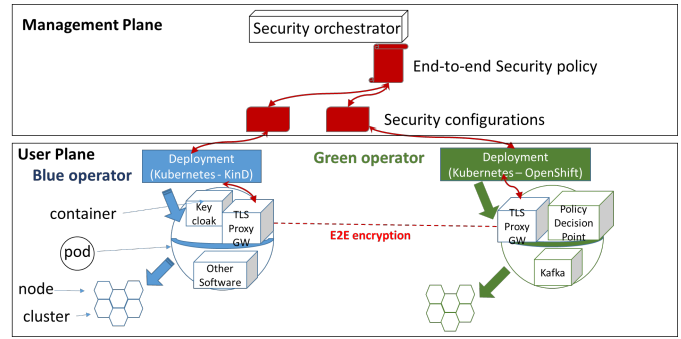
Management Plane

Security orchestrator

End-to-end Security policy

Security configurations

User Plane

Blue operator

Deployment (Kubernetes - KinD)

Green operator

Deployment (Kubernetes – OpenShift)

container

Key cloak

TLS Proxy GW

E2E encryption

TLS Proxy GW

Policy Decision Point

pod

Other Software

Kafka

node

cluster